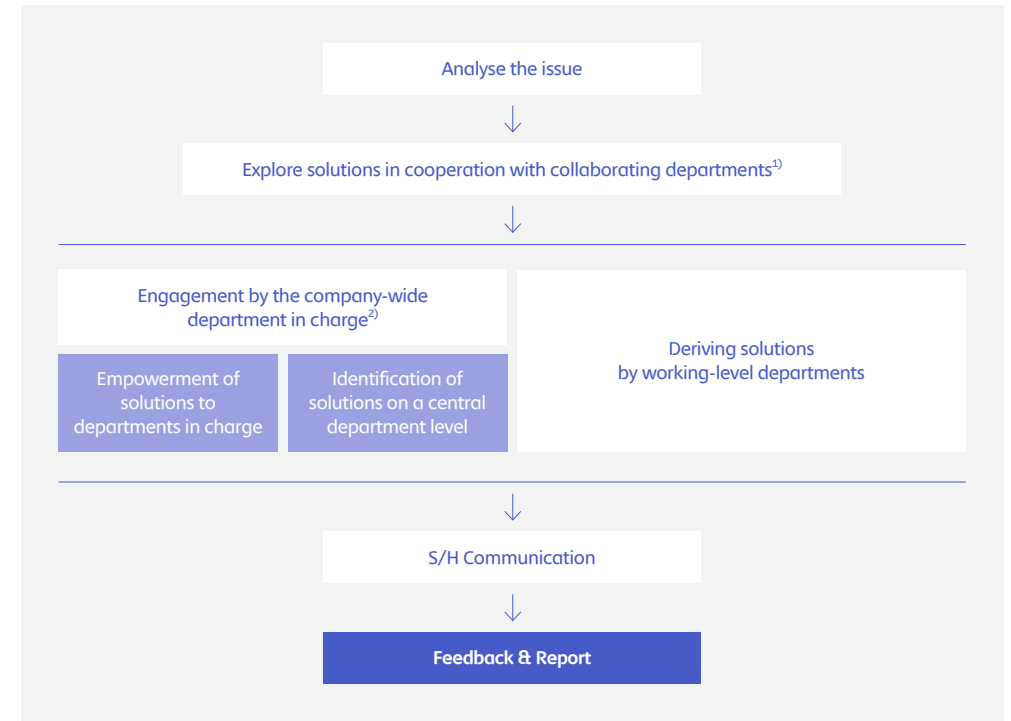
Analyse the issue

Explore solutions in cooperation with collaborating departments$^{1)}$

Engagement by the company-wide department in charge$^{2)}$

Empowerment of solutions to departments in charge

Identification of solutions on a central department level

Deriving solutions by working-level departments

S/H Communication

Feedback & Report